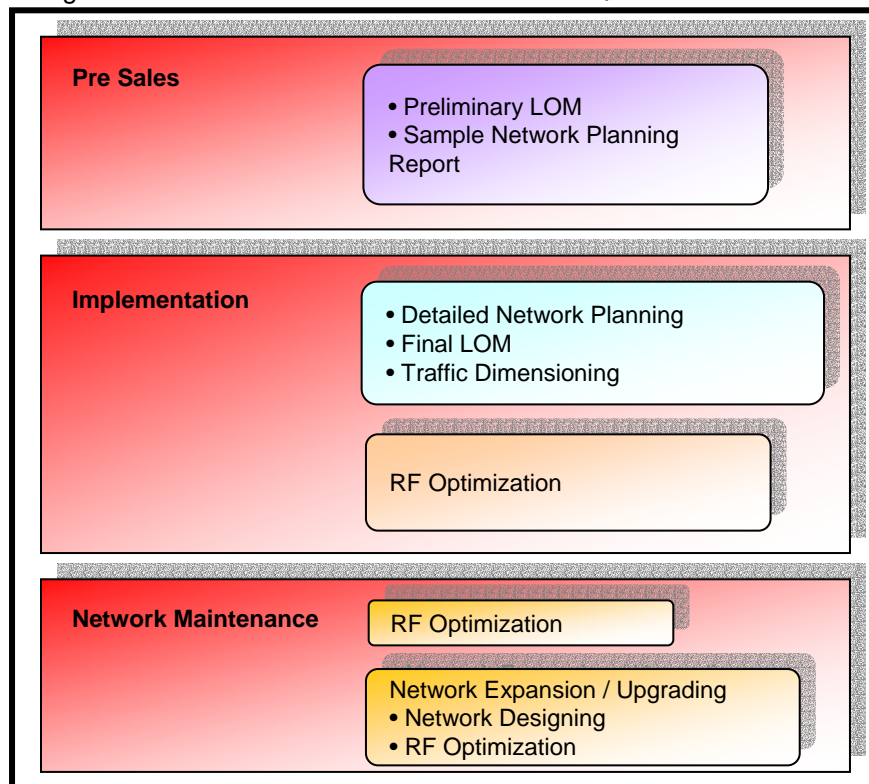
Pre Sales

• Preliminary LOM
• Sample Network Planning Report

Implementation

• Detailed Network Planning
• Final LOM
• Traffic Dimensioning

RF Optimization

Network Maintenance

RF Optimization

Network Expansion / Upgrading
• Network Designing
• RF Optimization